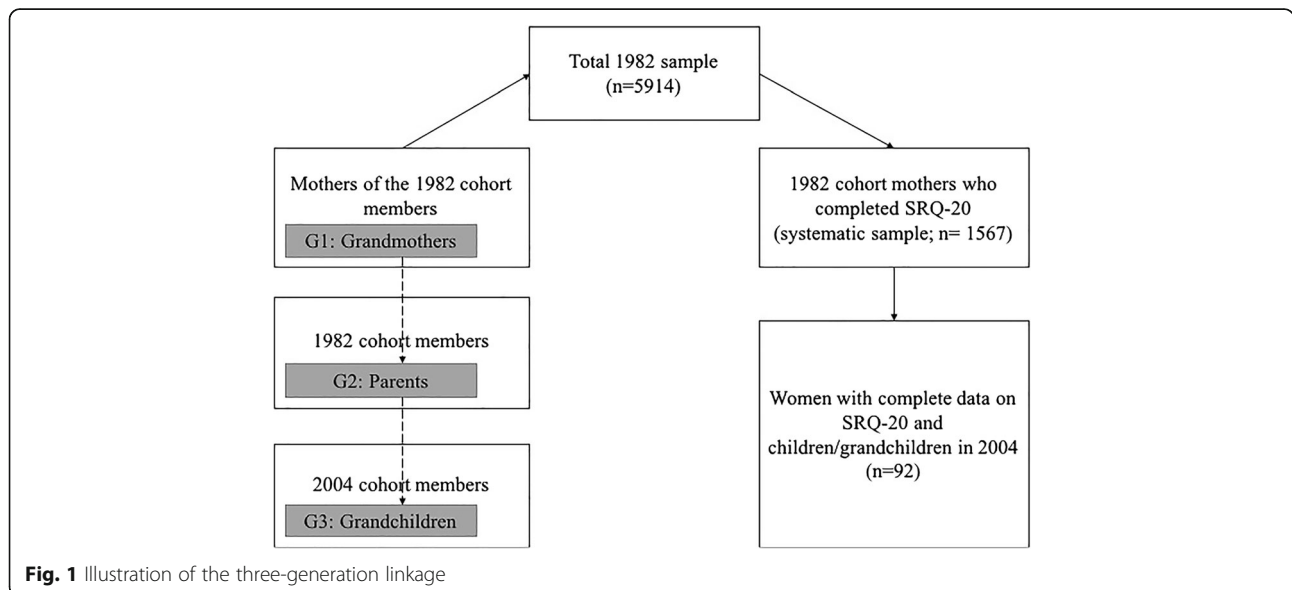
Total 1982 sample
(n=5914)

Mothers of the 1982 cohort members

G1: Grandmothers

1982 cohort members

G2: Parents

2004 cohort members

G3: Grandchildren

1982 cohort mothers who completed SRQ-20
(systematic sample; n= 1567)

Women with complete data on SRQ-20 and children/grandchildren in 2004
(n=92)

Fig. 1 Illustration of the three-generation linkage